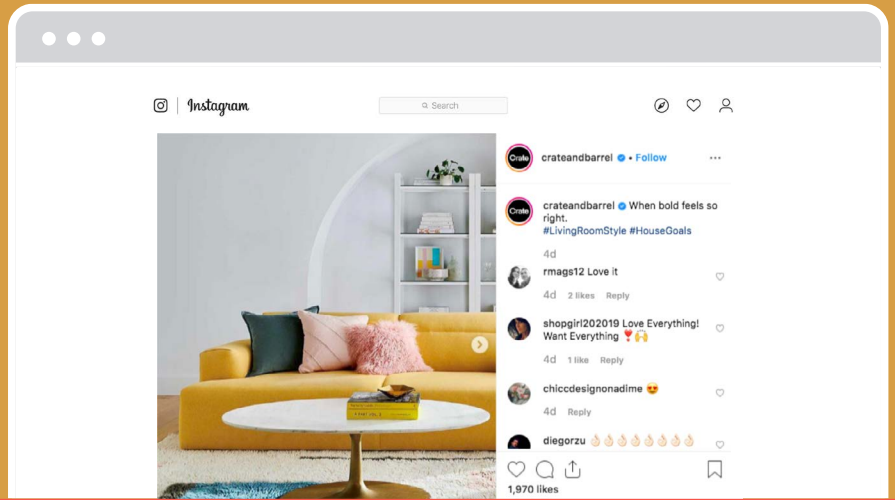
Instagram

Search

Crate crateandbarrel • Follow

Crate crateandbarrel When bold feels so right.
#LivingRoomStyle #HouseGoals

4d

rmags12 Love it

4d 2 likes Reply

shopgirl202019 Love Everything! Want Everything ❣️🙌

4d 1 like Reply

chiccdesignonadime 😍

4d Reply

diegorzu 👌👌👌👌👌👌👌👌

1,970 likes